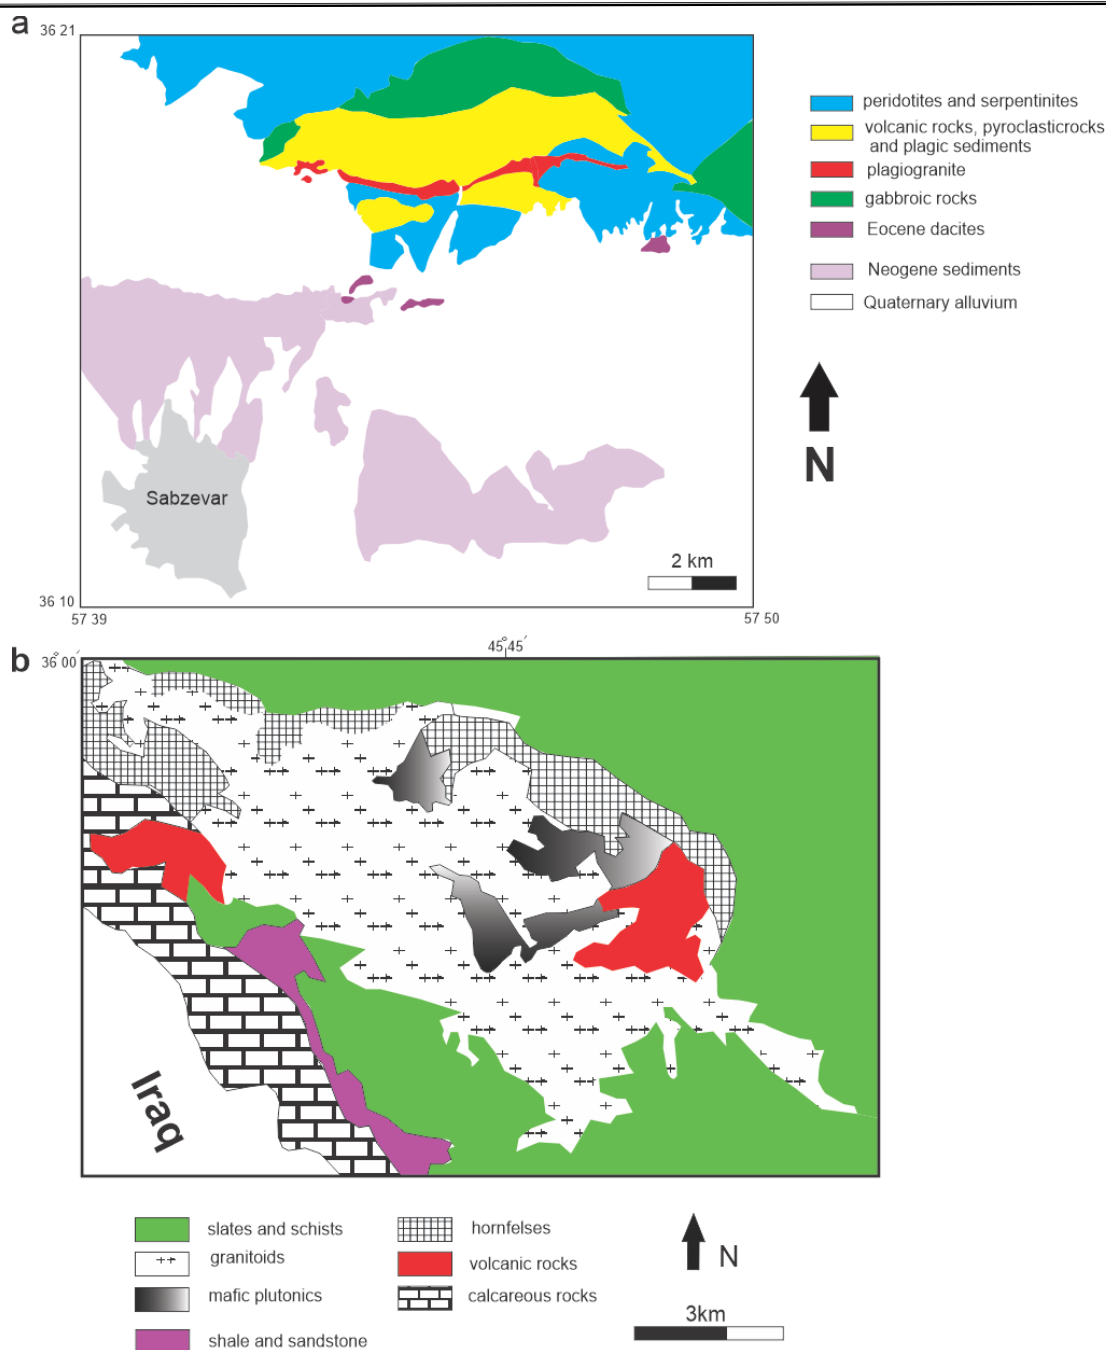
a
36 21

peridotites and serpentinites
volcanic rocks, pyroclasticrocks and plagic sediments
plagiogranite
gabbroic rocks
Eocene dacites
Neogene sediments
Quaternary alluvium

N

Sabzevar

2 km

36 10
57 39
57 50

b
36°00′
45°45′

Iraq

slates and schists
granitoids
mafic plutonics
shale and sandstone
hornfelses
volcanic rocks
calcareous rocks

N

3km